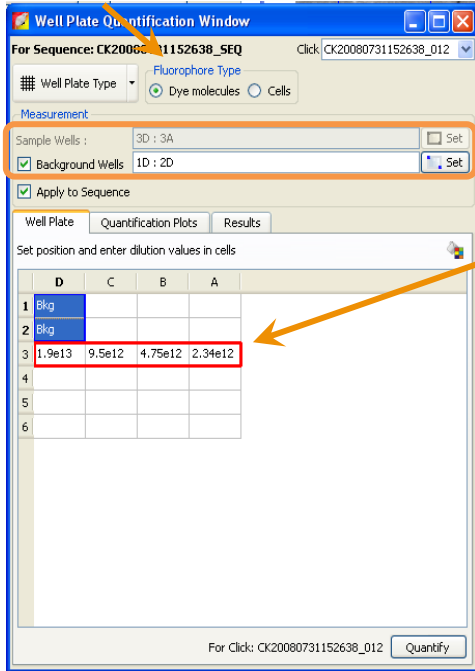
Well Plate Quantification Window

For Sequence: CK2008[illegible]1152638_SEQ

Click CK20080731152638_012

Well Plate Type

Fluorophore Type

Dye molecules

Cells

Measurement

Sample Wells :

3D : 3A

Set

Background Wells

1D : 2D

Set

Apply to Sequence

Well Plate

Quantification Plots

Results

Set position and enter dilution values in cells

| | D | C | B | A |
|---|---|---|---|---|
| 1 | Bkg | | | |
| 2 | Bkg | | | |
| 3 | 1.9e13 | 9.5e12 | 4.75e12 | 2.34e12 |
| 4 | | | | |
| 5 | | | | |
| 6 | | | | |

For Click: CK20080731152638_012

Quantify